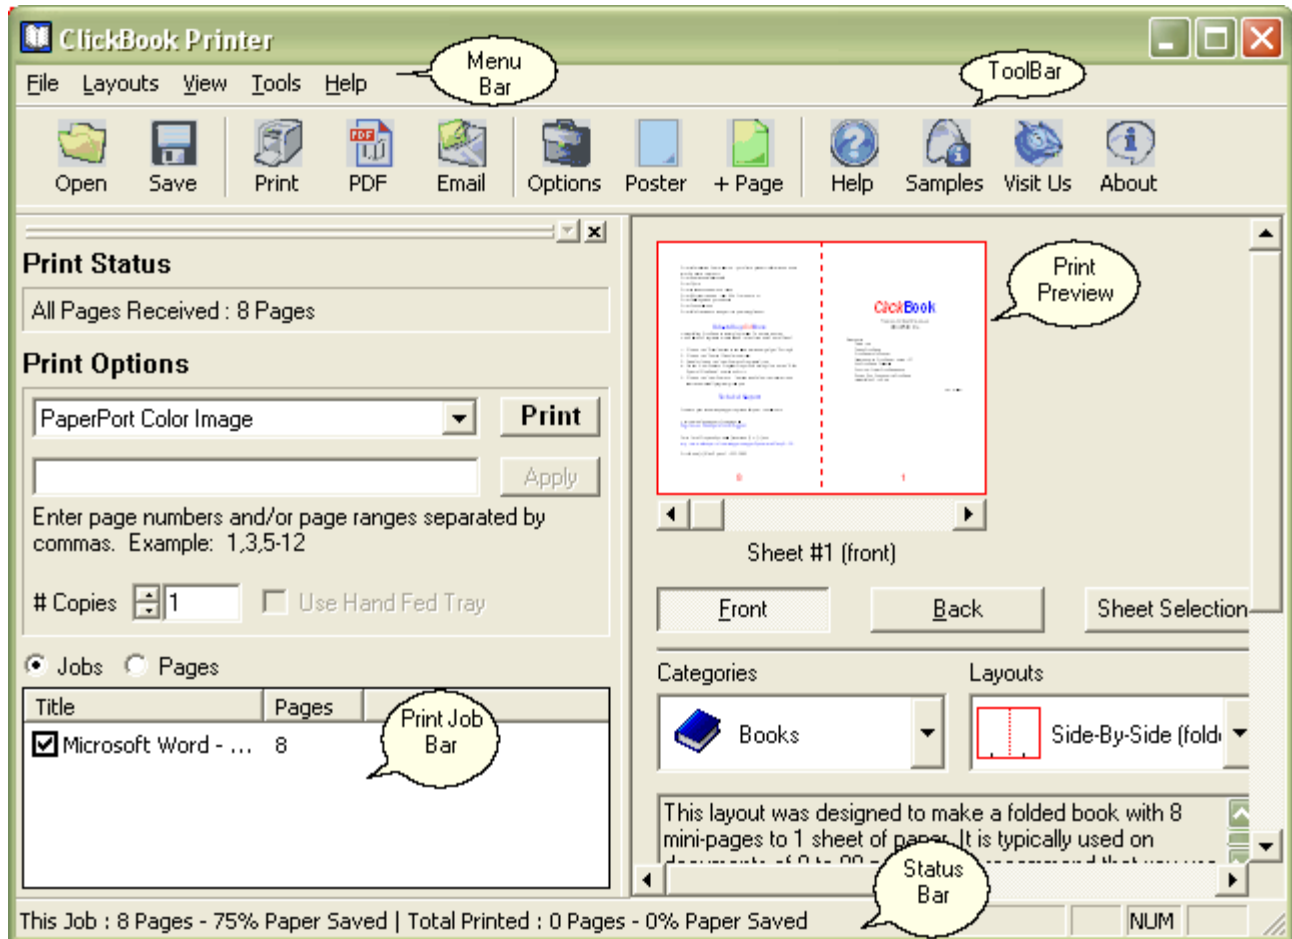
ClickBook Printer

File Layouts View Tools Help

Menu Bar

ToolBar

Open Save Print PDF Email Options Poster + Page Help Samples Visit Us About

Print Status

All Pages Received : 8 Pages

Print Options

PaperPort Color Image

Print

Apply

Enter page numbers and/or page ranges separated by commas. Example: 1,3,5-12

# Copies 1

Use Hand Fed Tray

Jobs Pages

| Title | Pages |
|---|---|
| Microsoft Word - ... | 8 |

Print Job Bar

ClickBook

Print Preview

Sheet #1 (front)

Front Back Sheet Selection

Categories

Books

Layouts

Side-By-Side (fold

This layout was designed to make a folded book with 8 mini-pages to 1 sheet of paper. It is typically used on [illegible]

Status Bar

This Job : 8 Pages - 75% Paper Saved | Total Printed : 0 Pages - 0% Paper Saved

NUM